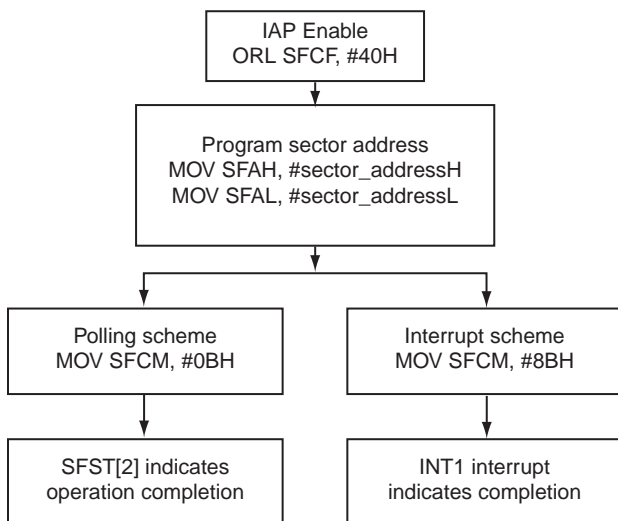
IAP Enable
ORL SFCF, #40H

Program sector address
MOV SFAH, #sector_addressH
MOV SFAL, #sector_addressL

Polling scheme
MOV SFCM, #0BH

SFST[2] indicates
operation completion

Interrupt scheme
MOV SFCM, #8BH

INT1 interrupt
indicates completion